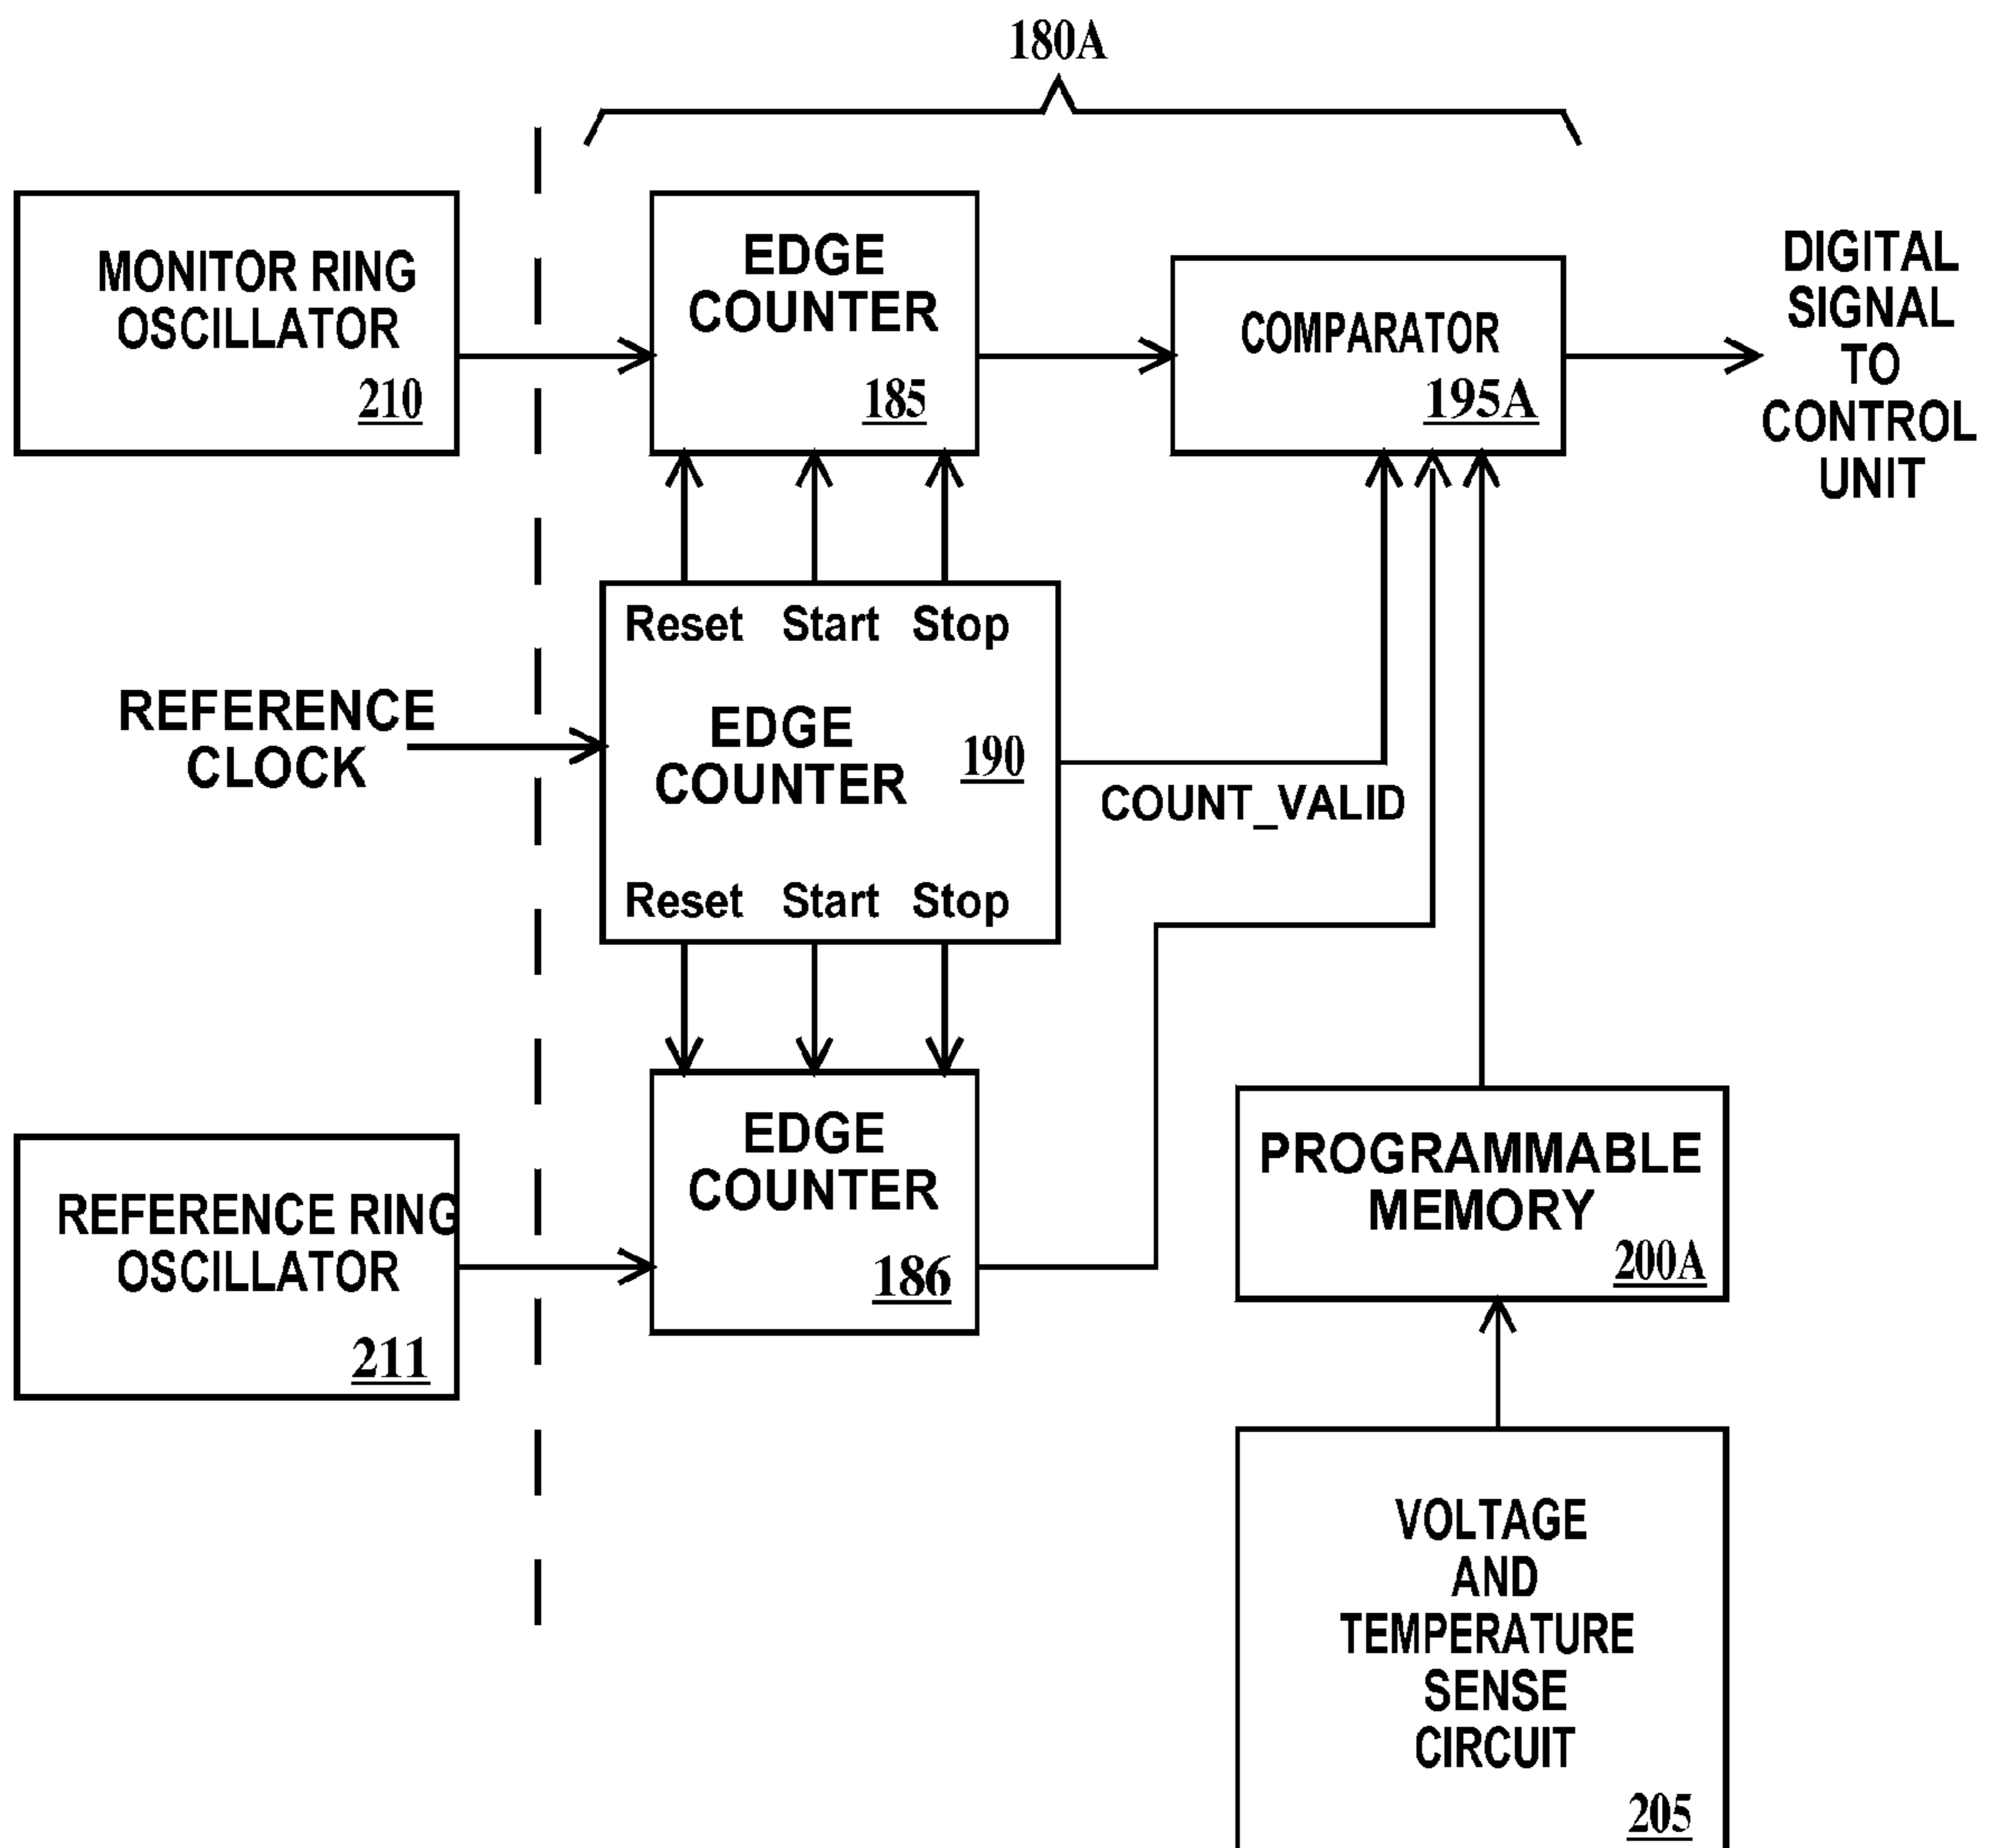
180A

MONITOR RING OSCILLATOR
210

EDGE COUNTER
185

COMPARATOR
195A

DIGITAL SIGNAL TO CONTROL UNIT

Reset Start Stop

REFERENCE CLOCK

EDGE COUNTER
190

COUNT_VALID

Reset Start Stop

REFERENCE RING OSCILLATOR
211

EDGE COUNTER
186

PROGRAMMABLE MEMORY
200A

VOLTAGE AND TEMPERATURE SENSE CIRCUIT
205